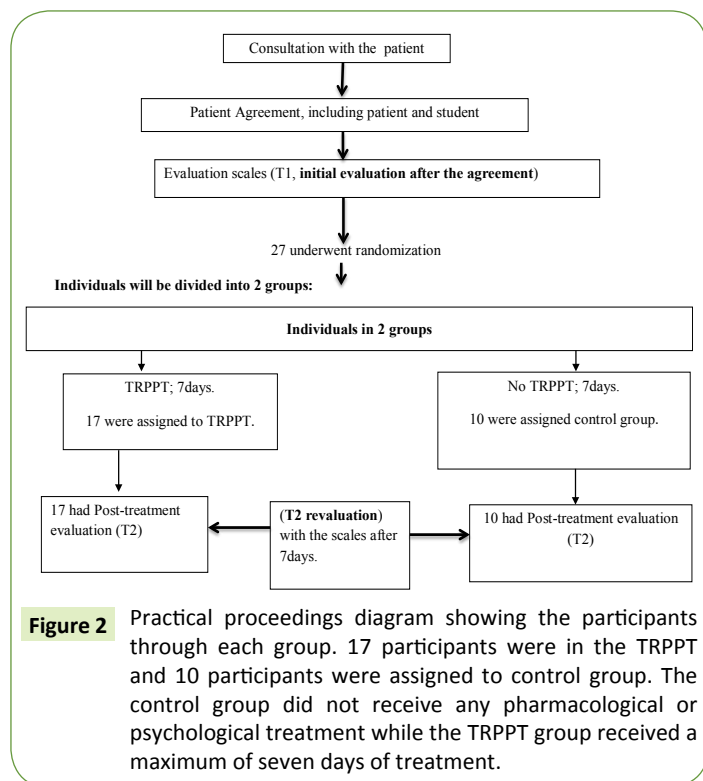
Consultation with the patient

Patient Agreement, including patient and student

Evaluation scales (T1, **initial evaluation after the agreement**)

27 underwent randomization

**Individuals will be divided into 2 groups:**

**Individuals in 2 groups**

TRPPT; 7days.

17 were assigned to TRPPT.

No TRPPT; 7days.

10 were assigned control group.

17 had Post-treatment evaluation (T2)

(**T2 revaluation**) with the scales after 7days.

10 had Post-treatment evaluation (T2)

**Figure 2** Practical proceedings diagram showing the participants through each group. 17 participants were in the TRPPT and 10 participants were assigned to control group. The control group did not receive any pharmacological or psychological treatment while the TRPPT group received a maximum of seven days of treatment.